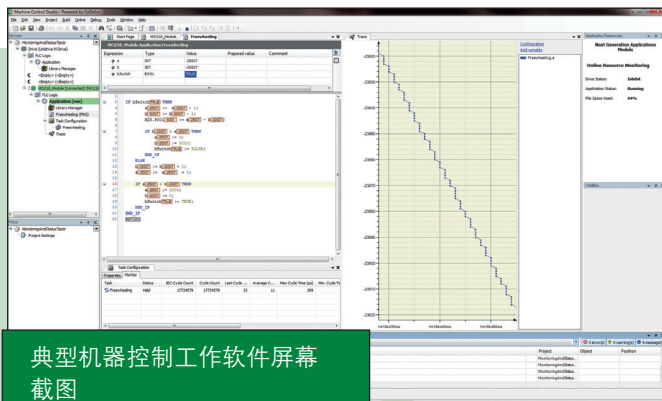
Machine Control Studio : Powered by CoDeSys

File Edit View Project Build Online Debug Tools Window Help

Devices

MonitoringAndStatusTask

Drive (Unidrive M [N/a])

PLC Logic

Application

Library Manager

<Empty> (<Empty>)

<Empty> (<Empty>)

MCi210_Module (connected) (MCi210)

PLC Logic

Application [run]

Library Manager

Freewheeling (PRG)

Task Configuration

Freewheeling

Trace

Start Page

MCi210_Module

Freewheeling

MCi210_Module.Application.Freewheeling

| Expression | Type | Value | Prepared value | Comment |
|---|---|---|---|---|
| a | INT | -20007 | | |
| b | INT | -20007 | | |
| bSwitch | BOOL | TRUE | | |

IF bSwitch THEN

a := a + 1;

b := b + 1;

IF a > 20000 THEN

a := 0;

b := 0;

bSwitch := FALSE;

END_IF

ELSE

b := b + 1;

a := a - 1;

IF a < 20000 THEN

a := 0;

b := 0;

bSwitch := TRUE;

END_IF

END_IF

Task Configuration

Properties Monitor

| Task | Status | IEC-Cycle Count | Cycle Count | Last Cycle | Average C... | Max Cycle Time (µs) | Min. Cycle Ti |
|---|---|---|---|---|---|---|---|
| Freewheeling | Valid | 17734579 | 17734579 | 15 | 11 | 309 | |

POUs

MonitoringAndStatusTask

Project Settings

Trace

Configuration

Add variable

Freewheeling.a

-23900 -23910 -23920 -23930 -23940 -23950 -23960 -23970 -23980 -23990 -24000 -24010

Application Resources

Next Generation Applications Module

Online Resource Monitoring

Drive Status: Inhibit

Application Status: Running

File Space Used: 44%

Toolbox

0 error(s) 0 warning(s) 0 message(s)

Project Object Position

MonitoringAndStatus...

典型机器控制工作软件屏幕截图